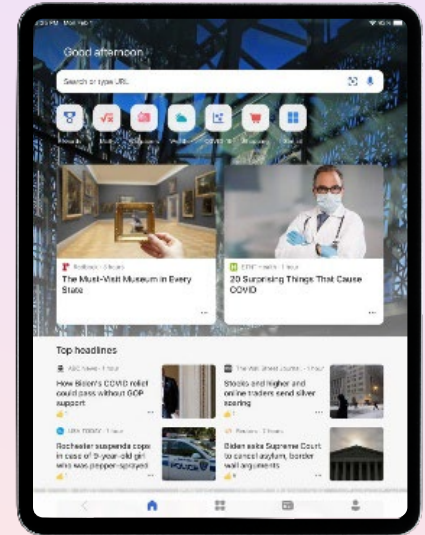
Good afternoon

Search or type URL

The Must-Visit Museum in Every State

20 Surprising Things That Cause COVID

Top headlines

ABC News · 1 hour

How Biden's COVID relief could pass without GOP support

The Wall Street Journal · 1 hour

Stocks end higher and online traders send silver soaring

USA TODAY · 1 hour

Rochester suspends cops in case of 9-year-old girl who was pepper-sprayed

Reuters · 1 hour

Biden asks Supreme Court to cancel asylum, border wall arguments